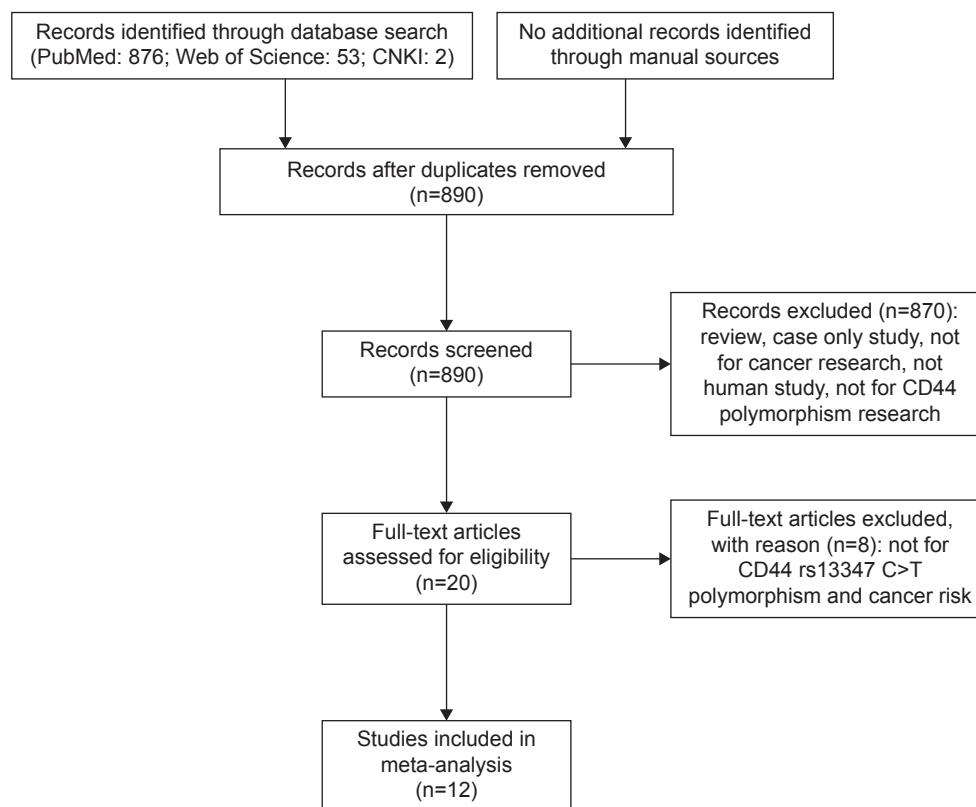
Records identified through database search (PubMed: 876; Web of Science: 53; CNKI: 2)

No additional records identified through manual sources

Records after duplicates removed (n=890)

Records screened (n=890)

Records excluded (n=870): review, case only study, not for cancer research, not human study, not for CD44 polymorphism research

Full-text articles assessed for eligibility (n=20)

Full-text articles excluded, with reason (n=8): not for CD44 rs13347 C>T polymorphism and cancer risk

Studies included in meta-analysis (n=12)